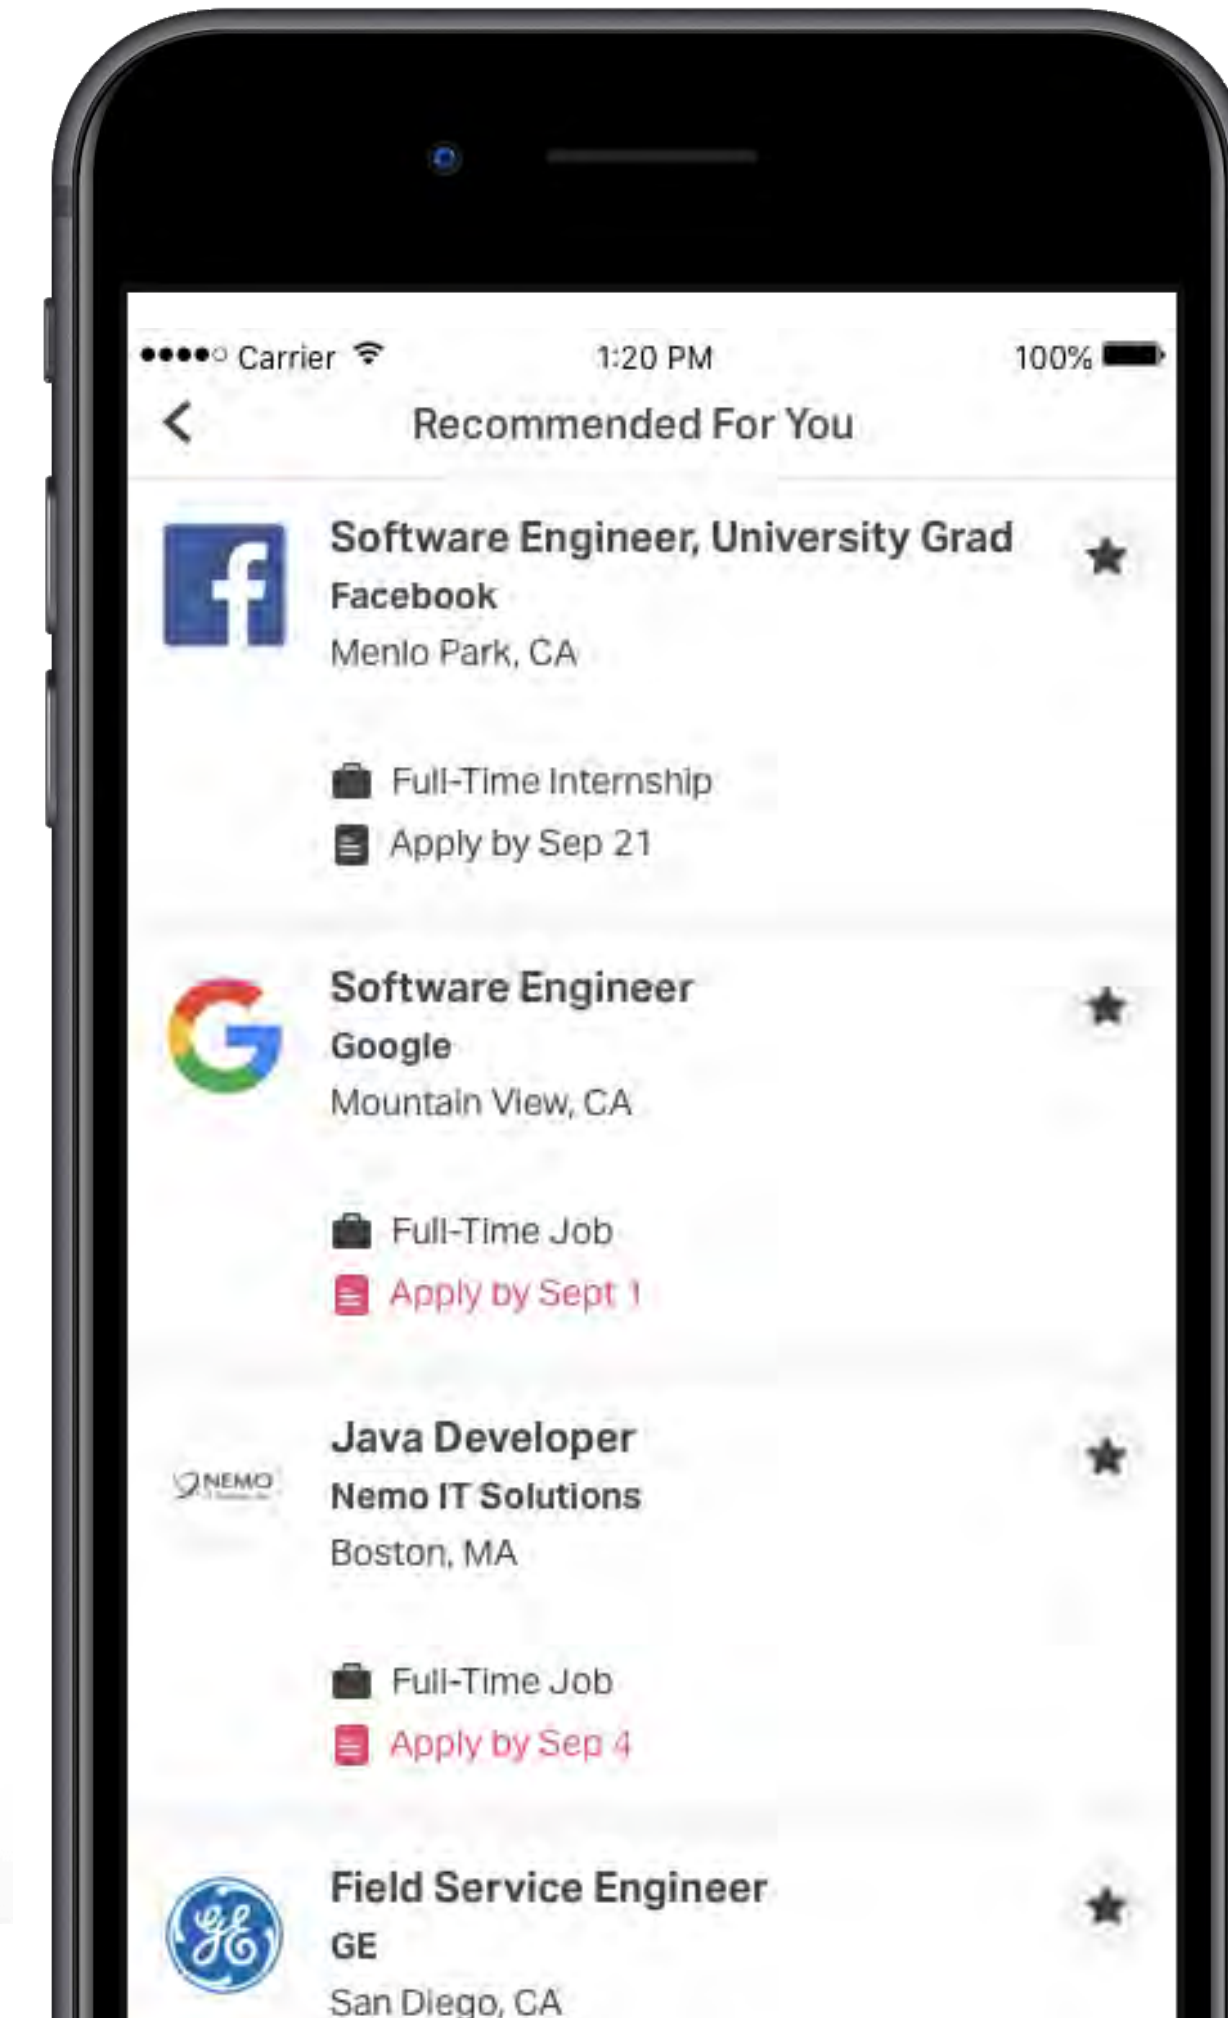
●●●●○ Carrier 1:20 PM 100%

Recommended For You

f

Software Engineer, University Grad
Facebook
Menlo Park, CA

Full-Time Internship
Apply by Sep 21

Software Engineer
Google
Mountain View, CA

Full-Time Job
Apply by Sept 1

NEMO

Java Developer
Nemo IT Solutions
Boston, MA

Full-Time Job
Apply by Sep 4

GE

Field Service Engineer
GE
San Diego, CA